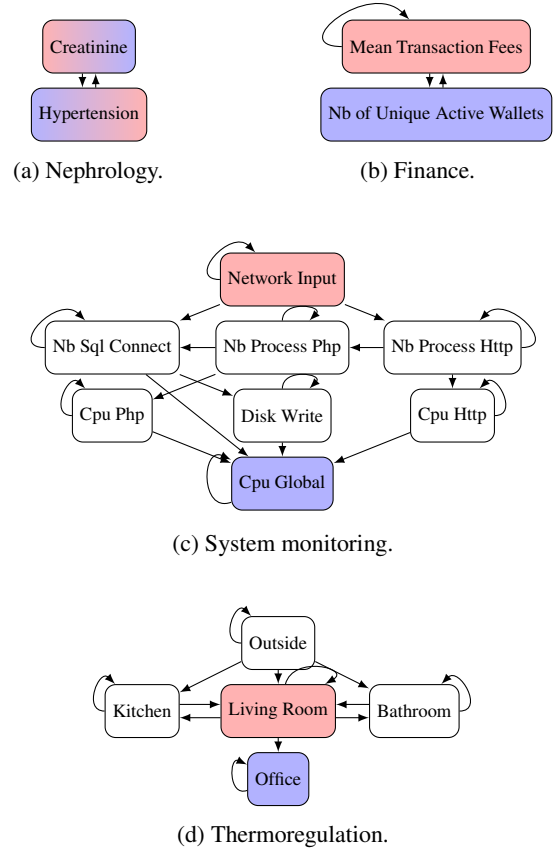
Creatinine

Hypertension

(a) Nephrology.

Mean Transaction Fees

Nb of Unique Active Wallets

(b) Finance.

Network Input

Nb Sql Connect

Nb Process Php

Nb Process Http

Cpu Php

Disk Write

Cpu Http

Cpu Global

(c) System monitoring.

Outside

Kitchen

Living Room

Bathroom

Office

(d) Thermoregulation.